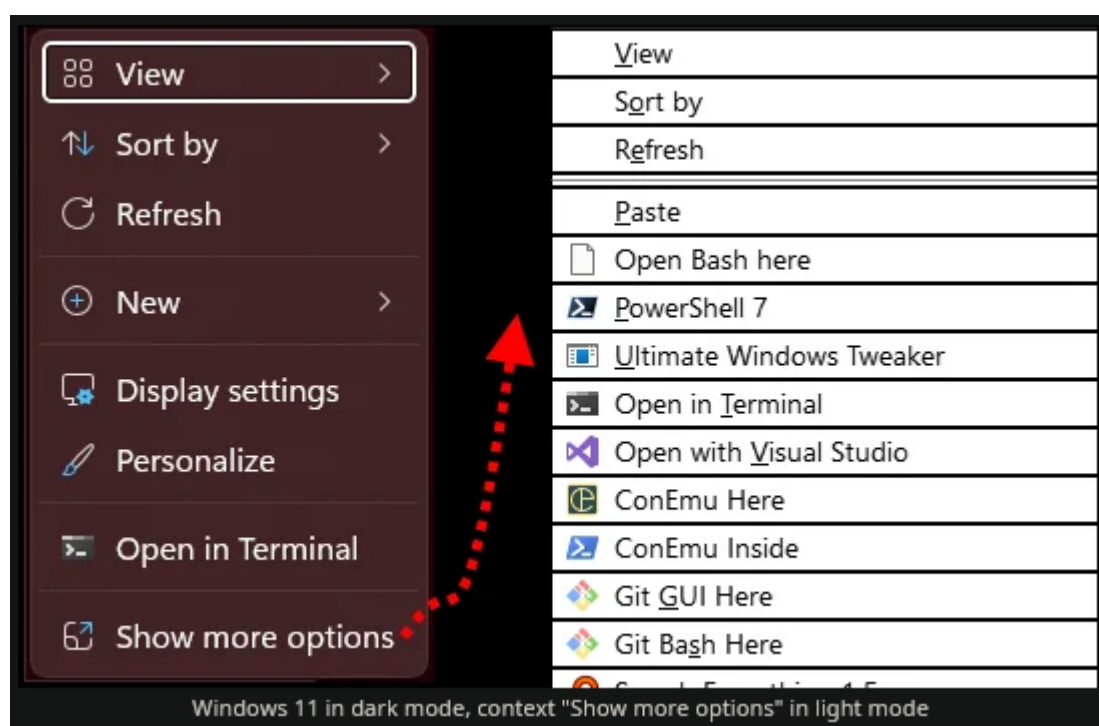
View
Sort by
Refresh
New
Display settings
Personalize
Open in Terminal
Show more options

View
Sort by
Refresh
Paste
Open Bash here
PowerShell 7
Ultimate Windows Tweaker
Open in Terminal
Open with Visual Studio
ConEmu Here
ConEmu Inside
Git GUI Here
Git Bash Here
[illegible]

Windows 11 in dark mode, context "Show more options" in light mode